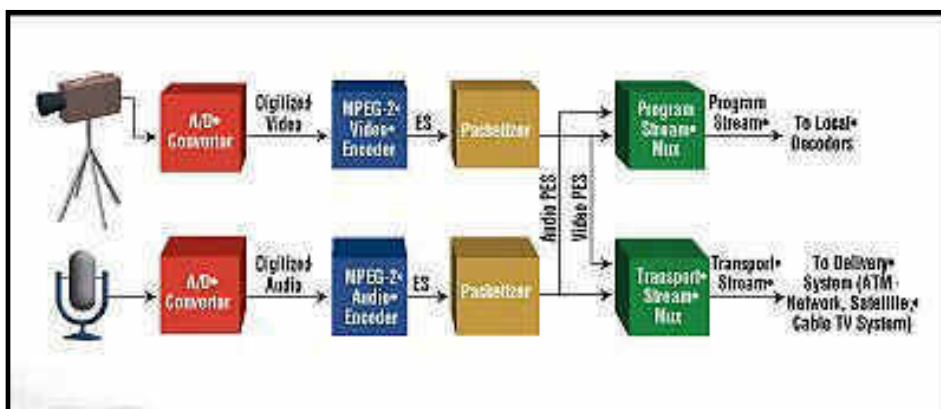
A/D•
Converter

Digitized
Video

MPEG-2•
Video•
Encoder

ES

Packetizer

Program
Stream•
Mux

Program
Stream•

To Local•
Decoders

Audio PES

Video PES

A/D•
Converter

Digitized
Audio

MPEG-2•
Audio•
Encoder

ES

Packetizer

Transport
Stream•
Mux

Transport
Stream•

To Delivery•
System (ATM•
Network, Satellite,•
Cable TV System)